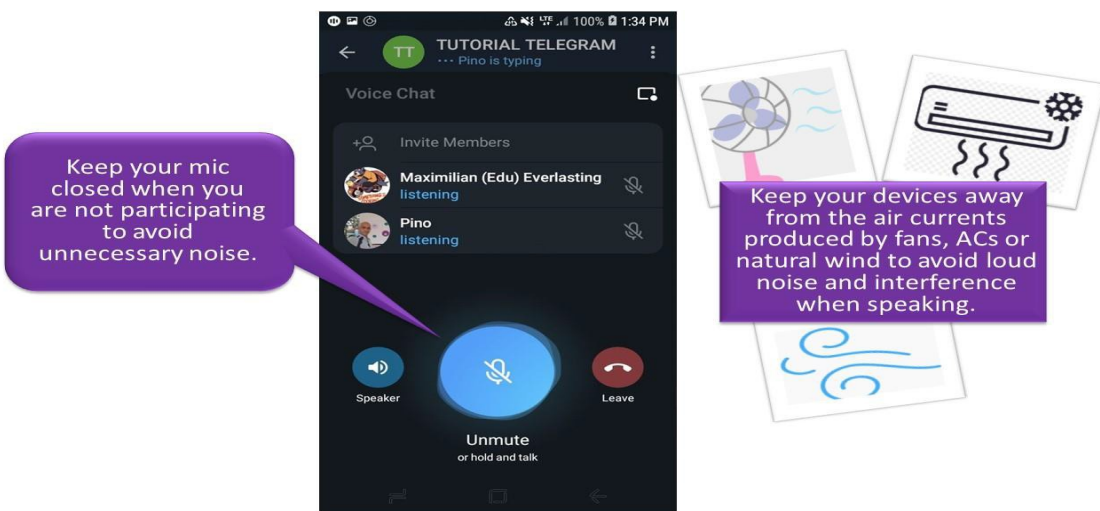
Keep your mic closed when you are not participating to avoid unnecessary noise.

100% 1:34 PM

TT TUTORIAL TELEGRAM
••• Pino is typing

Voice Chat

Invite Members

Maximilian (Edu) Everlasting
listening

Pino
listening

Speaker

Leave

Unmute
or hold and talk

Keep your devices away from the air currents produced by fans, ACs or natural wind to avoid loud noise and interference when speaking.